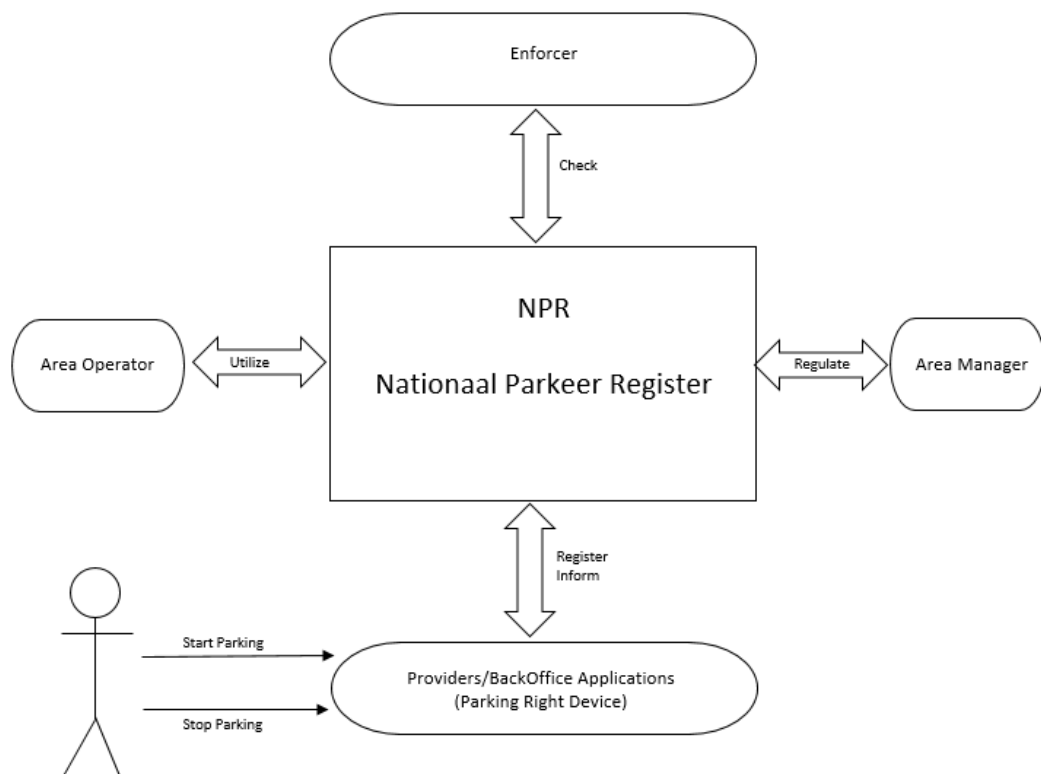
Enforcer

Check

NPR

Nationaal Parkeer Register

Area Operator

Utilize

Regulate

Area Manager

Register
Inform

Start Parking

Stop Parking

Providers/BackOffice Applications
(Parking Right Device)